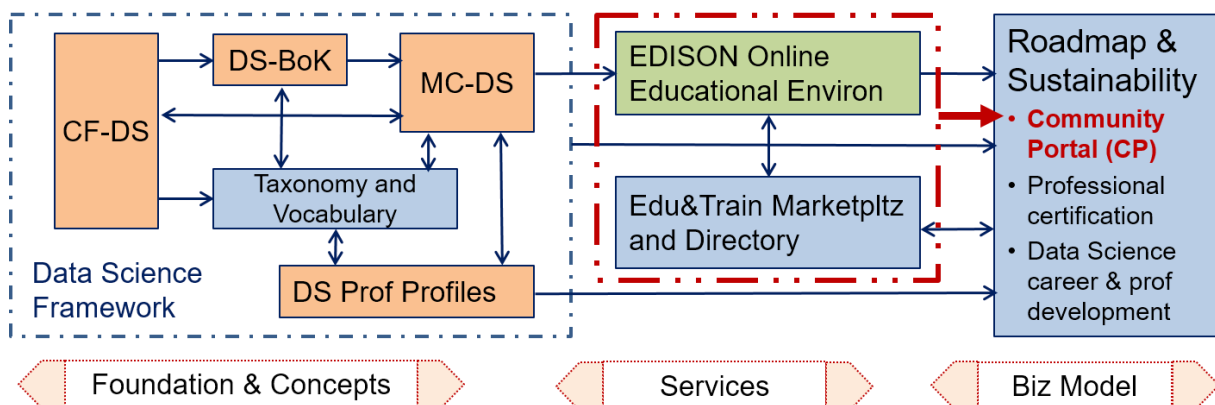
CF-DS

DS-BoK

MC-DS

Taxonomy and Vocabulary

DS Prof Profiles

Data Science Framework

EDISON Online Educational Environ

Edu&Train Marketpltz and Directory

Roadmap & Sustainability

• Community Portal (CP)
• Professional certification
• Data Science career & prof development

Foundation & Concepts

Services

Biz Model